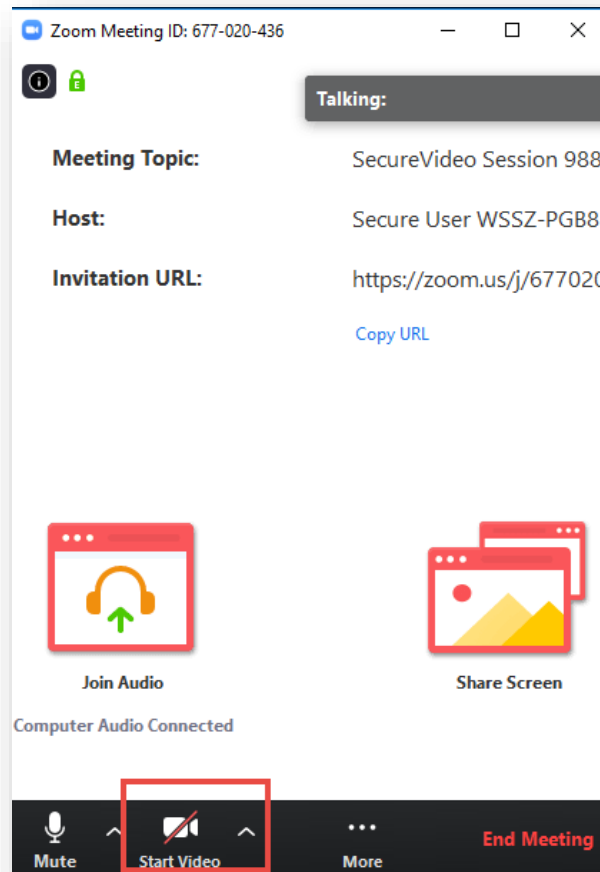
Zoom Meeting ID: 677-020-436

Talking:

Meeting Topic: SecureVideo Session 988

Host: Secure User WSSZ-PGB8

Invitation URL: https://zoom.us/j/677020

Copy URL

Join Audio

Share Screen

Computer Audio Connected

Mute

Start Video

More

End Meeting